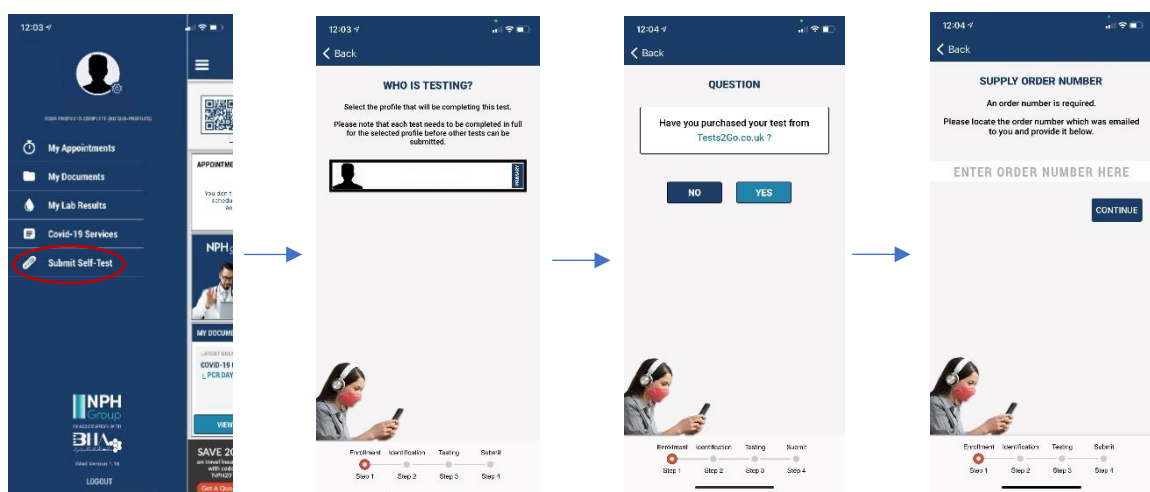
12:03

YOUR PROFILE IS COMPLETE (NO SUB-PROFILES)

My Appointments

My Documents

My Lab Results

Covid-19 Services

Submit Self-Test

NPH Group
IN ASSOCIATION WITH
BHA

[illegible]

LOGOUT

APPOINTME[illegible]

You don't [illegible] schedu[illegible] ap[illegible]

NPH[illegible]

MY DOCUME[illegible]

COVID-19 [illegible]
PCR DAY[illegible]

VIEW

SAVE 20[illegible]
on travel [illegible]
with cod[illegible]
NPH2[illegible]

Get A Quo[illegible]

12:03

Back

WHO IS TESTING?

Select the profile that will be completing this test.

Please note that each test needs to be completed in full for the selected profile before other tests can be submitted.

Enrollment Identification Testing Submit
Step 1 Step 2 Step 3 Step 4

12:04

Back

QUESTION

Have you purchased your test from Tests2Go.co.uk ?

NO

YES

Enrollment Identification Testing Submit
Step 1 Step 2 Step 3 Step 4

12:04

Back

SUPPLY ORDER NUMBER

An order number is required.

Please locate the order number which was emailed to you and provide it below.

ENTER ORDER NUMBER HERE

CONTINUE

Enrollment Identification Testing Submit
Step 1 Step 2 Step 3 Step 4